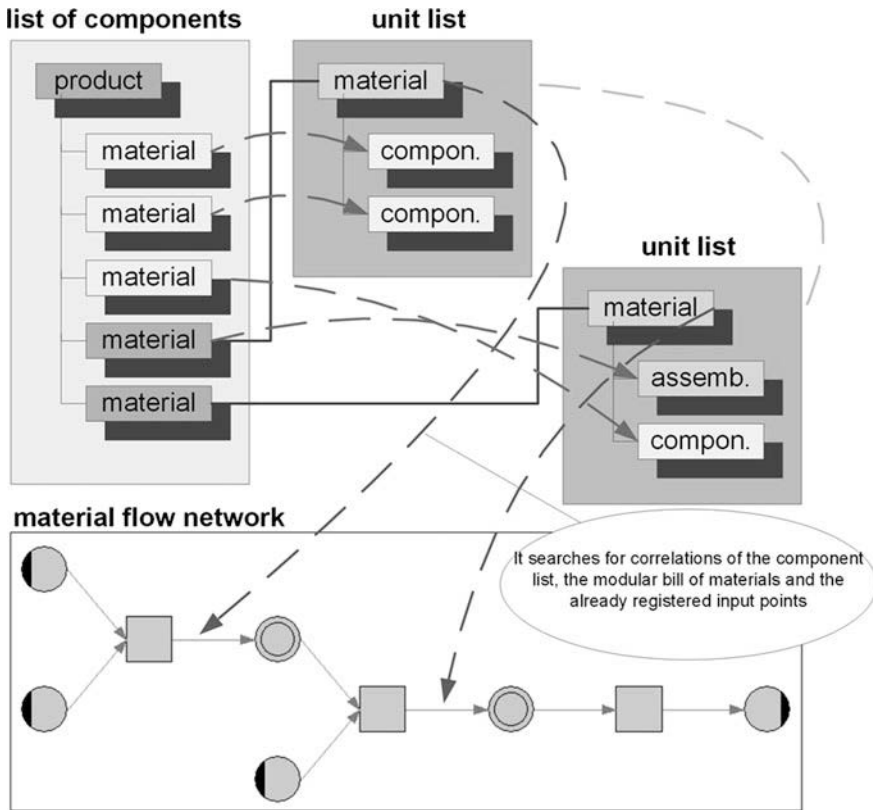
list of components

product

material

material

material

material

material

unit list

material

compon.

compon.

unit list

material

assemb.

compon.

material flow network

It searches for correlations of the component list, the modular bill of materials and the already registered input points